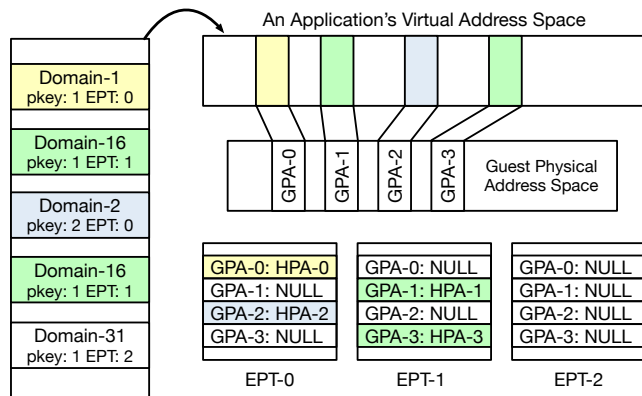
An Application's Virtual Address Space

Domain-1
pkey: 1 EPT: 0

Domain-16
pkey: 1 EPT: 1

Domain-2
pkey: 2 EPT: 0

Domain-16
pkey: 1 EPT: 1

Domain-31
pkey: 1 EPT: 2

GPA-0
GPA-1
GPA-2
GPA-3
Guest Physical Address Space

| GPA-0: HPA-0 |
|---|
| GPA-1: NULL |
| GPA-2: HPA-2 |
| GPA-3: NULL |

EPT-0

| GPA-0: NULL |
|---|
| GPA-1: HPA-1 |
| GPA-2: NULL |
| GPA-3: HPA-3 |

EPT-1

| GPA-0: NULL |
|---|
| GPA-1: NULL |
| GPA-2: NULL |
| GPA-3: NULL |

EPT-2